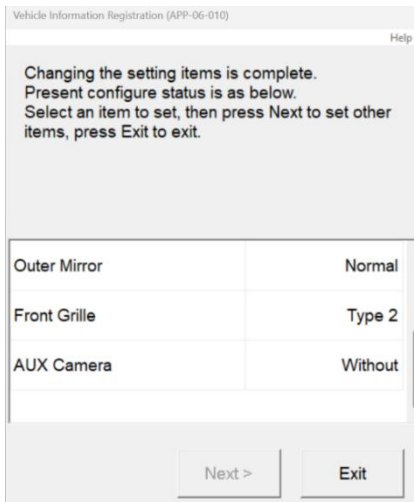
Vehicle Information Registration (APP-06-010)

Help

Changing the setting items is complete.
Present configure status is as below.
Select an item to set, then press Next to set other items, press Exit to exit.

| | |
|---|---|
| Outer Mirror | Normal |
| Front Grille | Type 2 |
| AUX Camera | Without |

Next >

Exit